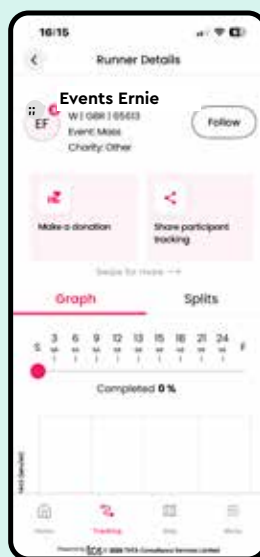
16:15

Runner Details

EF

Events Ernie

W | GBR | 65613

Event: Mass

Charity: Other

Follow

Make a donation

Share participant tracking

Swipe for more →

Graph

Splits

S 3 6 9 12 13 15 18 21 24 F

Completed 0 %

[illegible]

Home

Tracking

Map

More

Powered by tcs © 2024 TATA Consultancy Services Limited